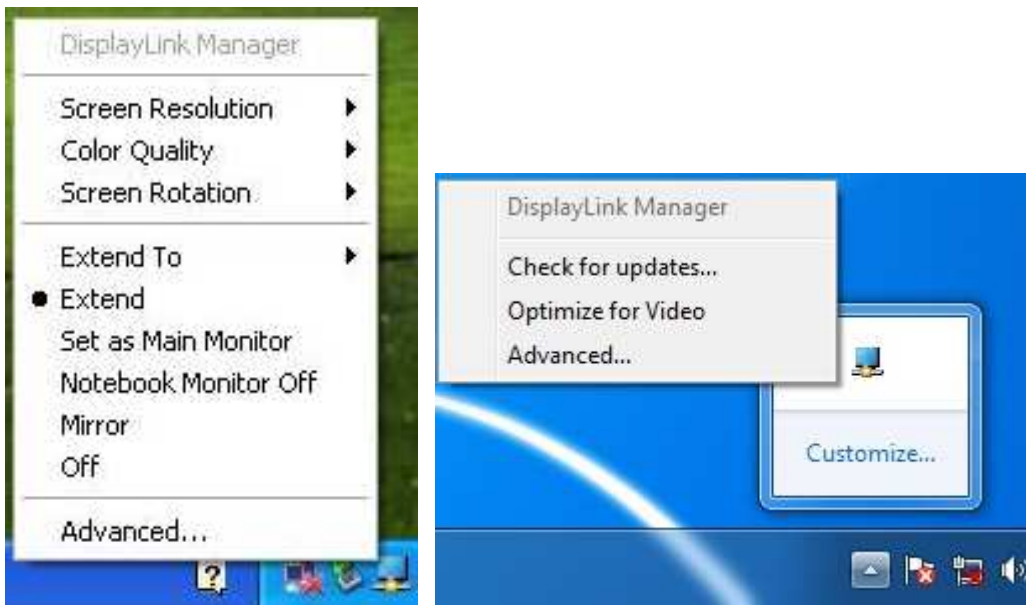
DisplayLink Manager

Screen Resolution
Color Quality
Screen Rotation

Extend To
Extend
Set as Main Monitor
Notebook Monitor Off
Mirror
Off

Advanced...

DisplayLink Manager

Check for updates...
Optimize for Video
Advanced...

Customize...